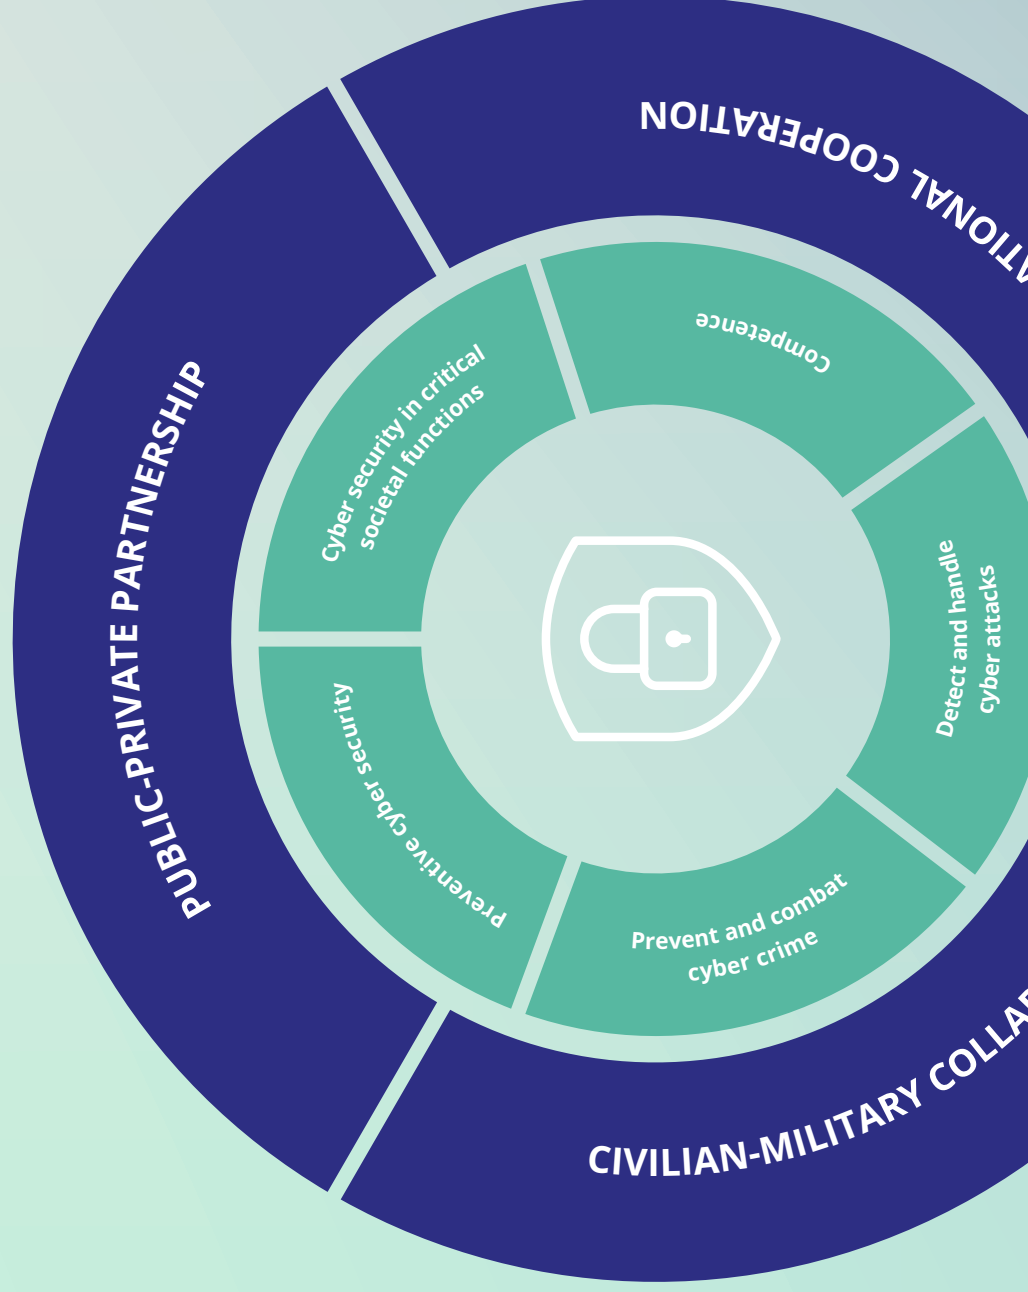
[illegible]TIONAL COOPERATION

PUBLIC-PRIVATE PARTNERSHIP

CIVILIAN-MILITARY COLLA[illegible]

Competence

Cyber security in critical societal functions

Detect and handle cyber attacks

Preventive cyber security

Prevent and combat cyber crime